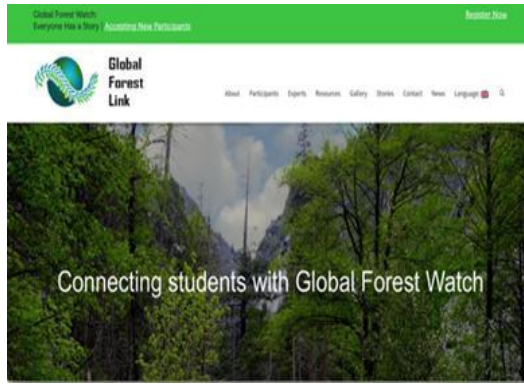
Global Forest Watch: Everyone Has a Story | Accepting New Participants

Register Now

Global Forest Link

About Participants Experts Resources Gallery Stories Contact News Language

Connecting students with Global Forest Watch